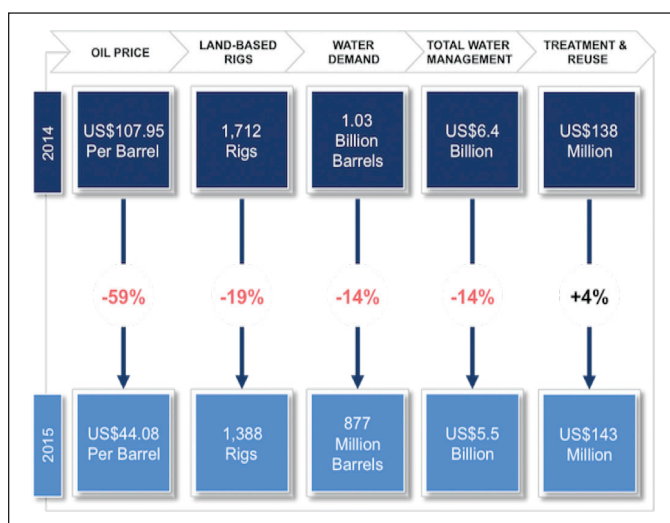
OIL PRICE

LAND-BASED RIGS

WATER DEMAND

TOTAL WATER MANAGEMENT

TREATMENT & REUSE

2014

US$107.95 Per Barrel

1,712 Rigs

1.03 Billion Barrels

US$6.4 Billion

US$138 Million

-59%

-19%

-14%

-14%

+4%

2015

US$44.08 Per Barrel

1,388 Rigs

877 Million Barrels

US$5.5 Billion

US$143 Million